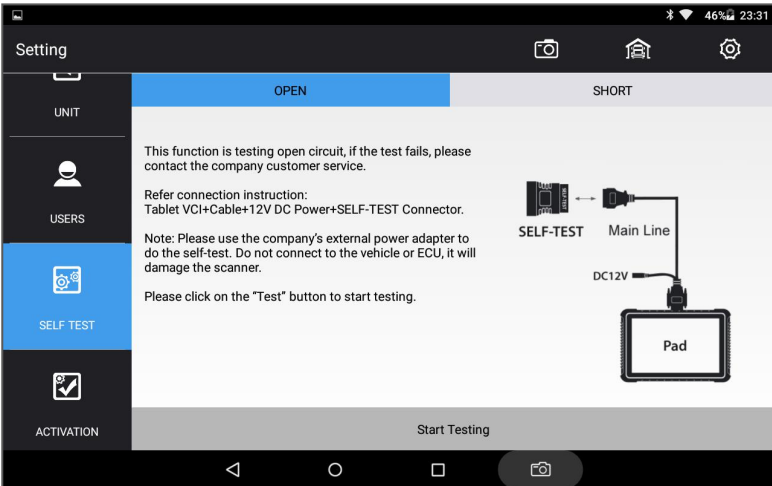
46% 23:31

Setting

UNIT

USERS

SELF TEST

ACTIVATION

OPEN

SHORT

This function is testing open circuit, if the test fails, please contact the company customer service.

Refer connection instruction:
Tablet VCI+Cable+12V DC Power+SELF-TEST Connector.

Note: Please use the company's external power adapter to do the self-test. Do not connect to the vehicle or ECU, it will damage the scanner.

Please click on the "Test" button to start testing.

SELF-TEST

Main Line

DC12V

Pad

Start Testing